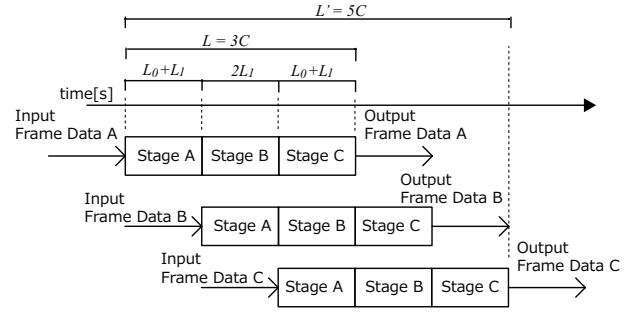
$L' = 5C$

$L = 3C$

$L_0+L_1$ $2L_1$ $L_0+L_1$

time[s]

Input Frame Data A

Stage A Stage B Stage C

Output Frame Data A

Input Frame Data B

Stage A Stage B Stage C

Output Frame Data B

Input Frame Data C

Stage A Stage B Stage C

Output Frame Data C